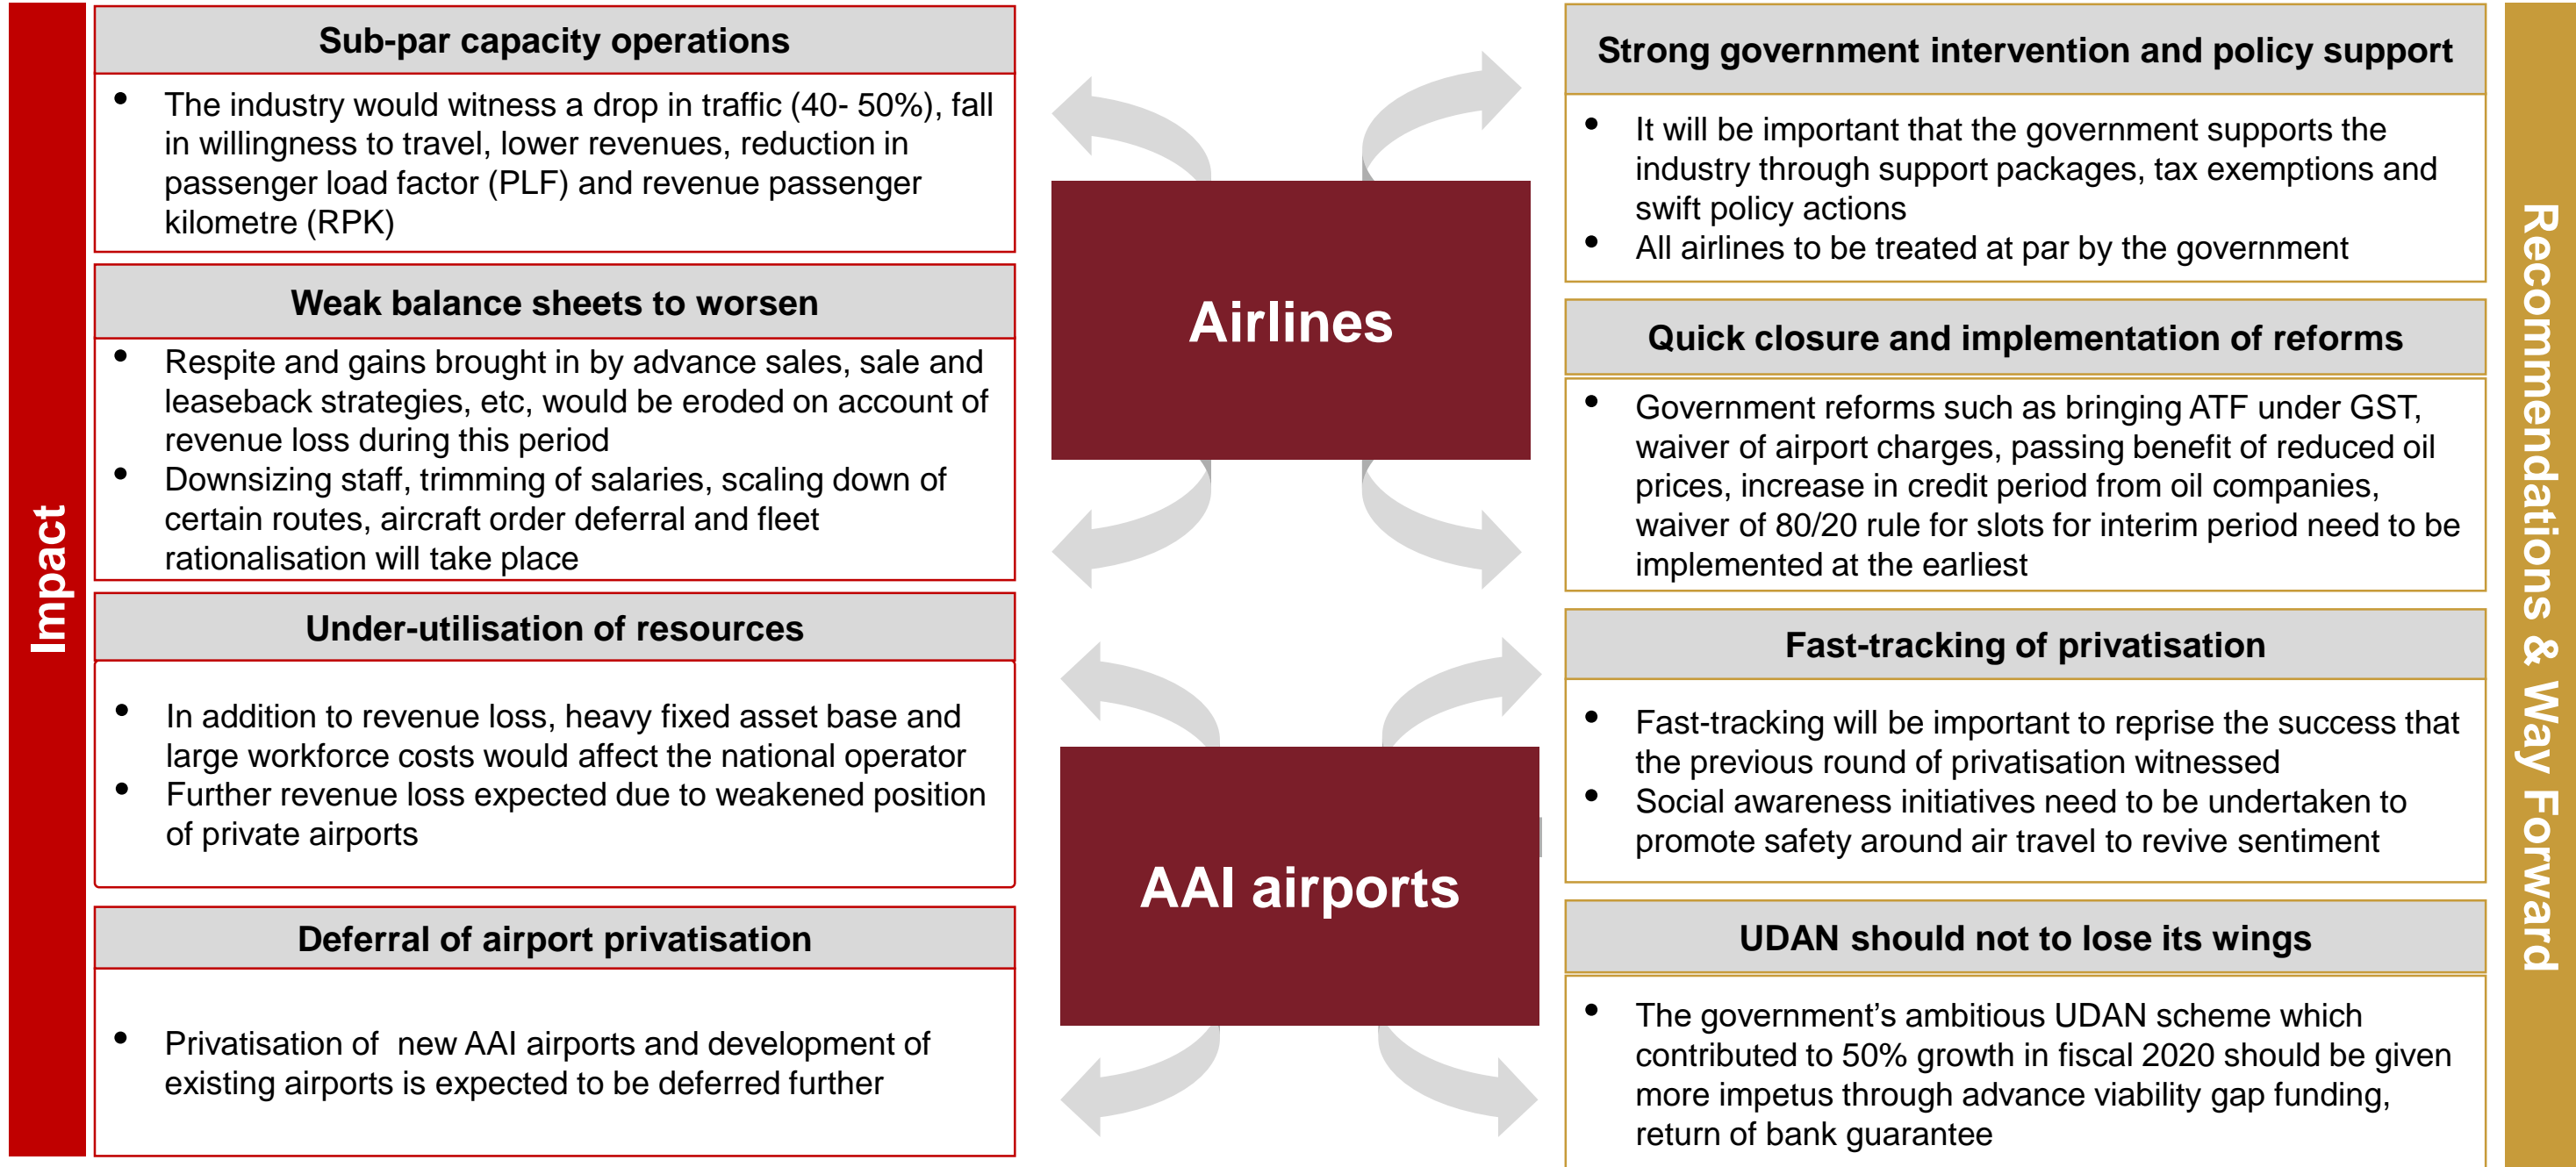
Impact

Sub-par capacity operations

- The industry would witness a drop in traffic (40- 50%), fall in willingness to travel, lower revenues, reduction in passenger load factor (PLF) and revenue passenger kilometre (RPK)

Weak balance sheets to worsen

- Respite and gains brought in by advance sales, sale and leaseback strategies, etc, would be eroded on account of revenue loss during this period
- Downsizing staff, trimming of salaries, scaling down of certain routes, aircraft order deferral and fleet rationalisation will take place

Under-utilisation of resources

- In addition to revenue loss, heavy fixed asset base and large workforce costs would affect the national operator
- Further revenue loss expected due to weakened position of private airports

Deferral of airport privatisation

- Privatisation of new AAI airports and development of existing airports is expected to be deferred further

Airlines

AAI airports

Strong government intervention and policy support

- It will be important that the government supports the industry through support packages, tax exemptions and swift policy actions
- All airlines to be treated at par by the government

Quick closure and implementation of reforms

- Government reforms such as bringing ATF under GST, waiver of airport charges, passing benefit of reduced oil prices, increase in credit period from oil companies, waiver of 80/20 rule for slots for interim period need to be implemented at the earliest

Fast-tracking of privatisation

- Fast-tracking will be important to reprise the success that the previous round of privatisation witnessed
- Social awareness initiatives need to be undertaken to promote safety around air travel to revive sentiment

UDAN should not to lose its wings

- The government’s ambitious UDAN scheme which contributed to 50% growth in fiscal 2020 should be given more impetus through advance viability gap funding, return of bank guarantee

Recommendations & Way Forward